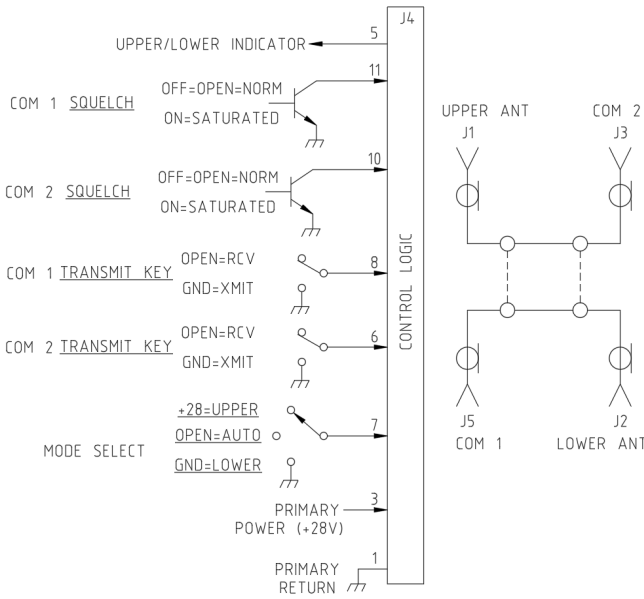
J4

UPPER/LOWER INDICATOR 5

COM 1 SQUELCH OFF=OPEN=NORM ON=SATURATED 11

COM 2 SQUELCH OFF=OPEN=NORM ON=SATURATED 10

COM 1 TRANSMIT KEY OPEN=RCV GND=XMIT 8

COM 2 TRANSMIT KEY OPEN=RCV GND=XMIT 6

MODE SELECT +28=UPPER OPEN=AUTO GND=LOWER 7

PRIMARY POWER (+28V) 3

PRIMARY RETURN 1

CONTROL LOGIC

UPPER ANT J1

COM 2 J3

J5 COM 1

J2 LOWER ANT